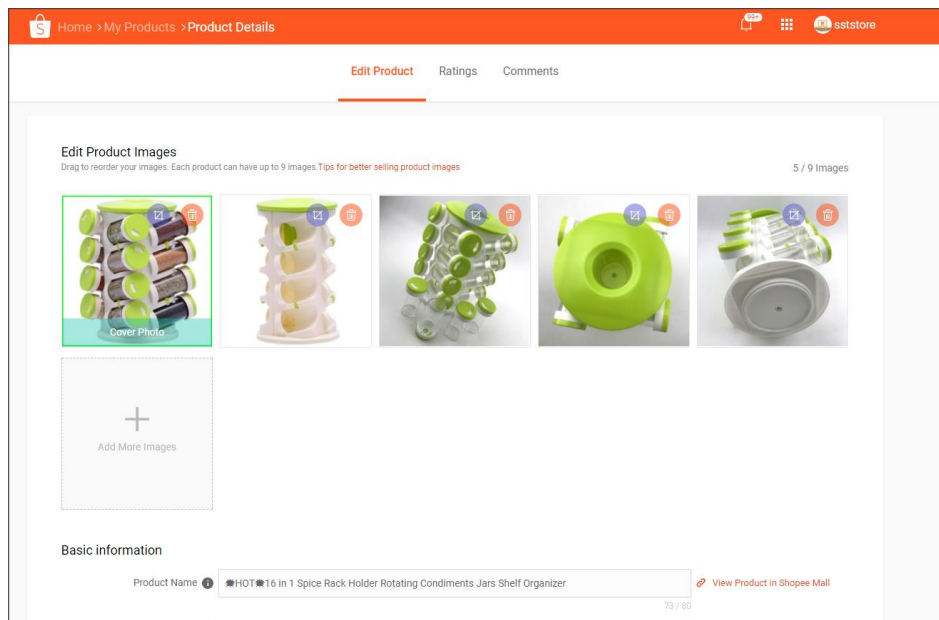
Home > My Products > Product Details

99+

sststore

Edit Product Ratings Comments

Edit Product Images
Drag to reorder your images. Each product can have up to 9 images. Tips for better selling product images

5 / 9 Images

Cover Photo

Add More Images

Basic information

Product Name

HOT 16 in 1 Spice Rack Holder Rotating Condiments Jars Shelf Organizer

73 / 80

View Product in Shopee Mall